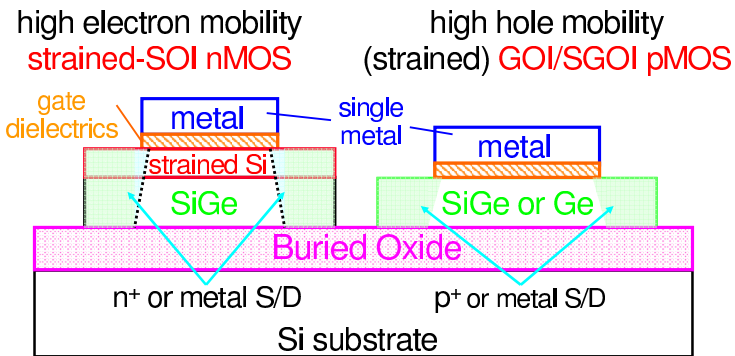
high electron mobility
strained-SOI nMOS

high hole mobility
(strained) GOI/SGOI pMOS

gate dielectrics

metal

single metal

metal

strained Si

SiGe

SiGe or Ge

Buried Oxide

n$^+$ or metal S/D

p$^+$ or metal S/D

Si substrate